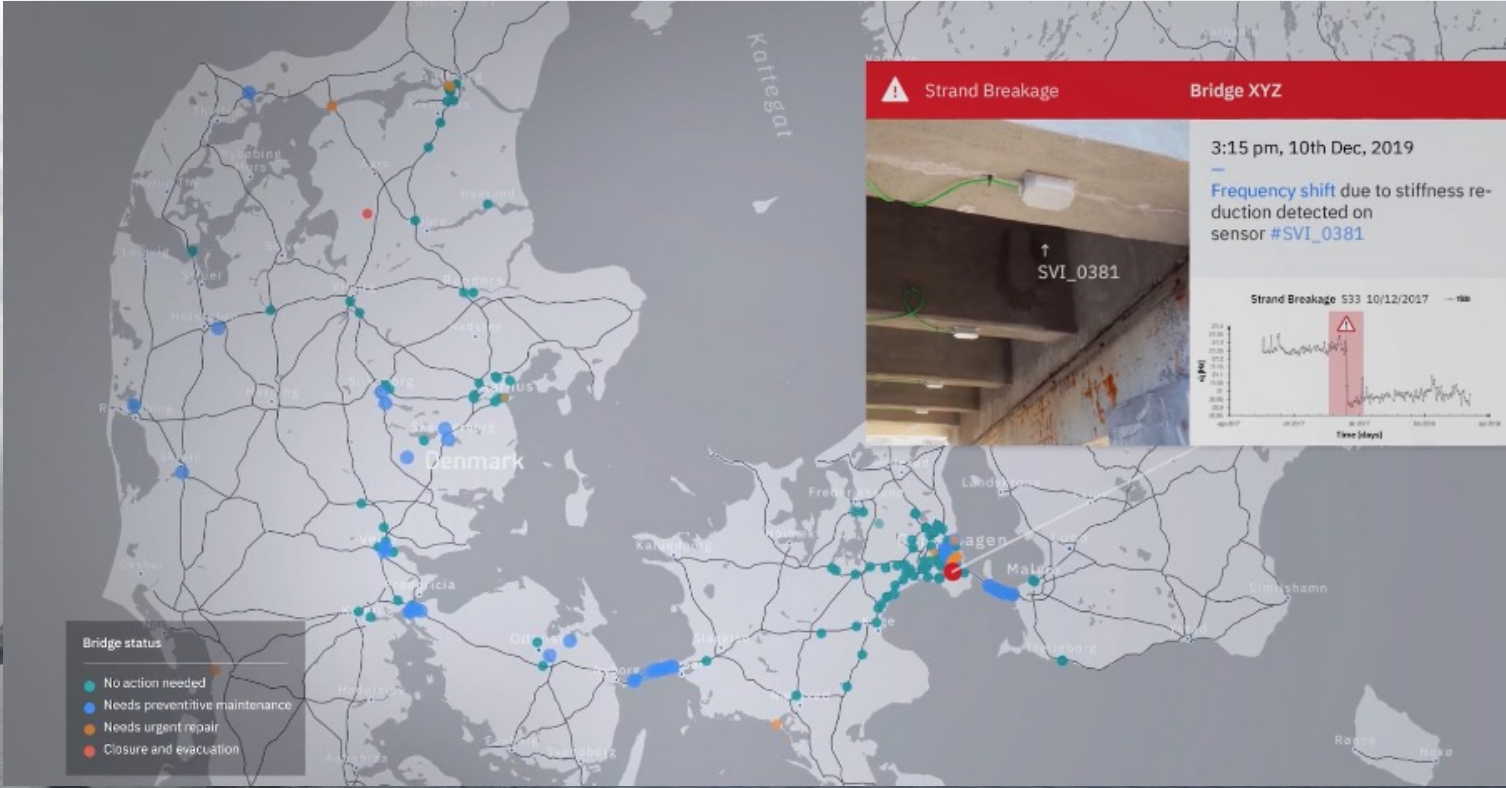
Kattegat

Denmark

Strand Breakage

Bridge XYZ

SVI_0381

3:15 pm, 10th Dec, 2019

Frequency shift due to stiffness reduction detected on sensor #SVI_0381

Strand Breakage 533 10/12/2017

Time [days]

Bridge status

No action needed

Needs preventitive maintenance

Needs urgent repair

Closure and evacuation